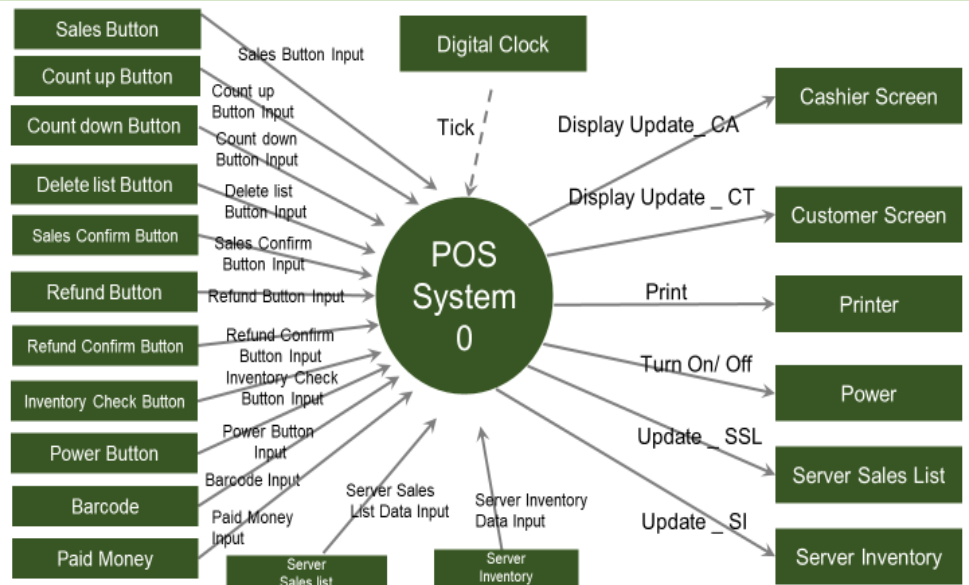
Sales Button

Count up Button

Count down Button

Delete list Button

Sales Confirm Button

Refund Button

Refund Confirm Button

Inventory Check Button

Power Button

Barcode

Paid Money

Sales Button Input

Count up Button Input

Count down Button Input

Delete list Button Input

Sales Confirm Button Input

Refund Button Input

Refund Confirm Button Input

Inventory Check Button Input

Power Button Input

Barcode Input

Paid Money Input

Digital Clock

Tick

POS System 0

Server Sales list

Server Sales List Data Input

Server Inventory

Server Inventory Data Input

Display Update_ CA

Cashier Screen

Display Update _ CT

Customer Screen

Print

Printer

Turn On/ Off

Power

Update _ SSL

Server Sales List

Update _ SI

Server Inventory